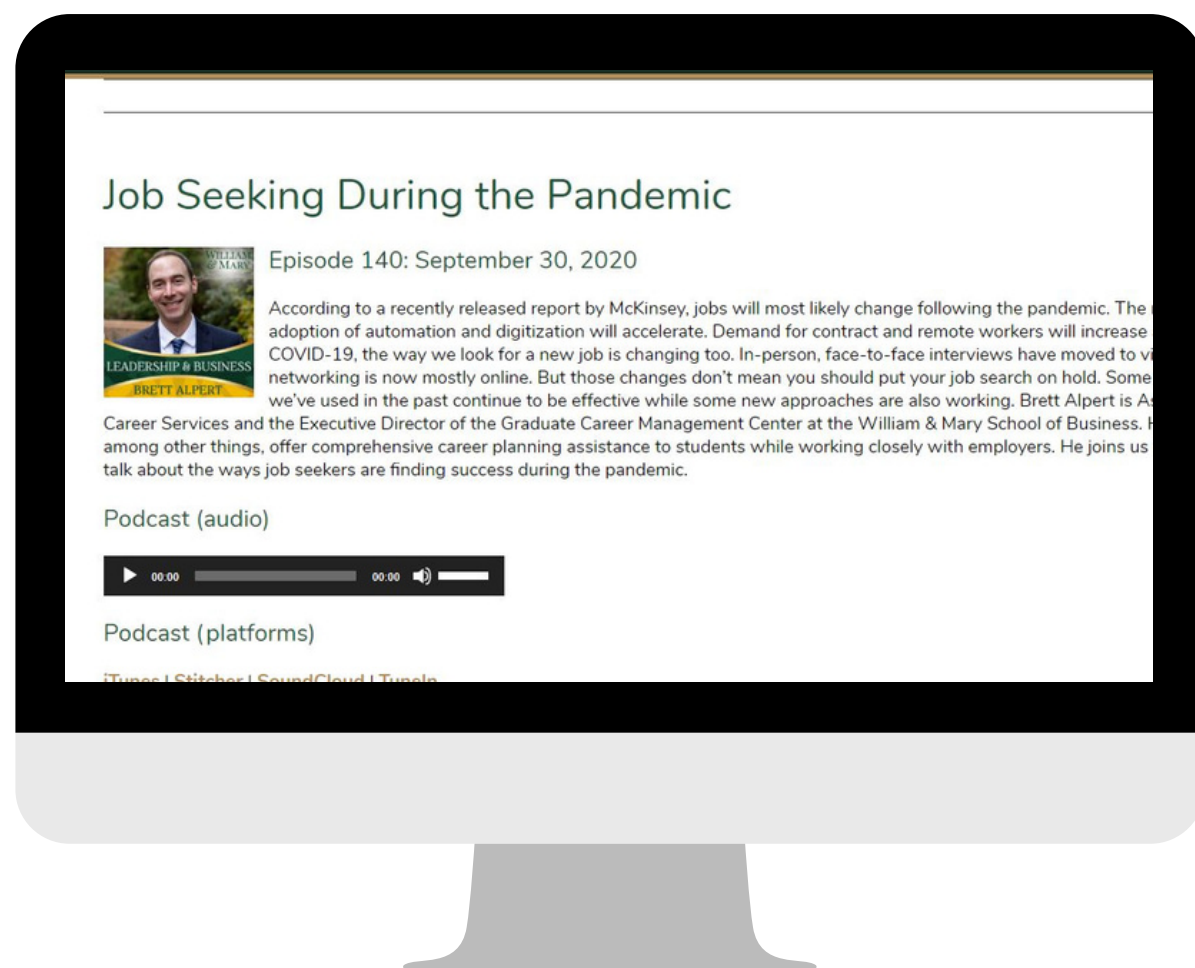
Job Seeking During the Pandemic

WILLIAM & MARY

LEADERSHIP & BUSINESS

BRETT ALPERT

Episode 140: September 30, 2020

According to a recently released report by McKinsey, jobs will most likely change following the pandemic. The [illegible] adoption of automation and digitization will accelerate. Demand for contract and remote workers will increase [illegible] COVID-19, the way we look for a new job is changing too. In-person, face-to-face interviews have moved to vi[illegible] networking is now mostly online. But those changes don't mean you should put your job search on hold. Some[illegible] we've used in the past continue to be effective while some new approaches are also working. Brett Alpert is A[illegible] Career Services and the Executive Director of the Graduate Career Management Center at the William & Mary School of Business. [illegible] among other things, offer comprehensive career planning assistance to students while working closely with employers. He joins us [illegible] talk about the ways job seekers are finding success during the pandemic.

Podcast (audio)

00:00 00:00

Podcast (platforms)

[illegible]